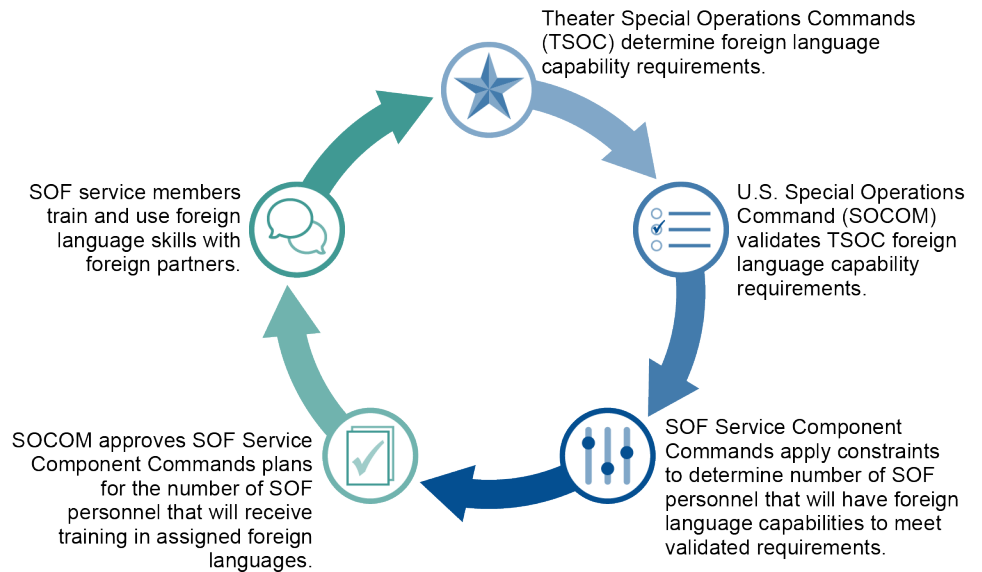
Theater Special Operations Commands (TSOC) determine foreign language capability requirements.

U.S. Special Operations Command (SOCOM) validates TSOC foreign language capability requirements.

SOF Service Component Commands apply constraints to determine number of SOF personnel that will have foreign language capabilities to meet validated requirements.

SOCOM approves SOF Service Component Commands plans for the number of SOF personnel that will receive training in assigned foreign languages.

SOF service members train and use foreign language skills with foreign partners.